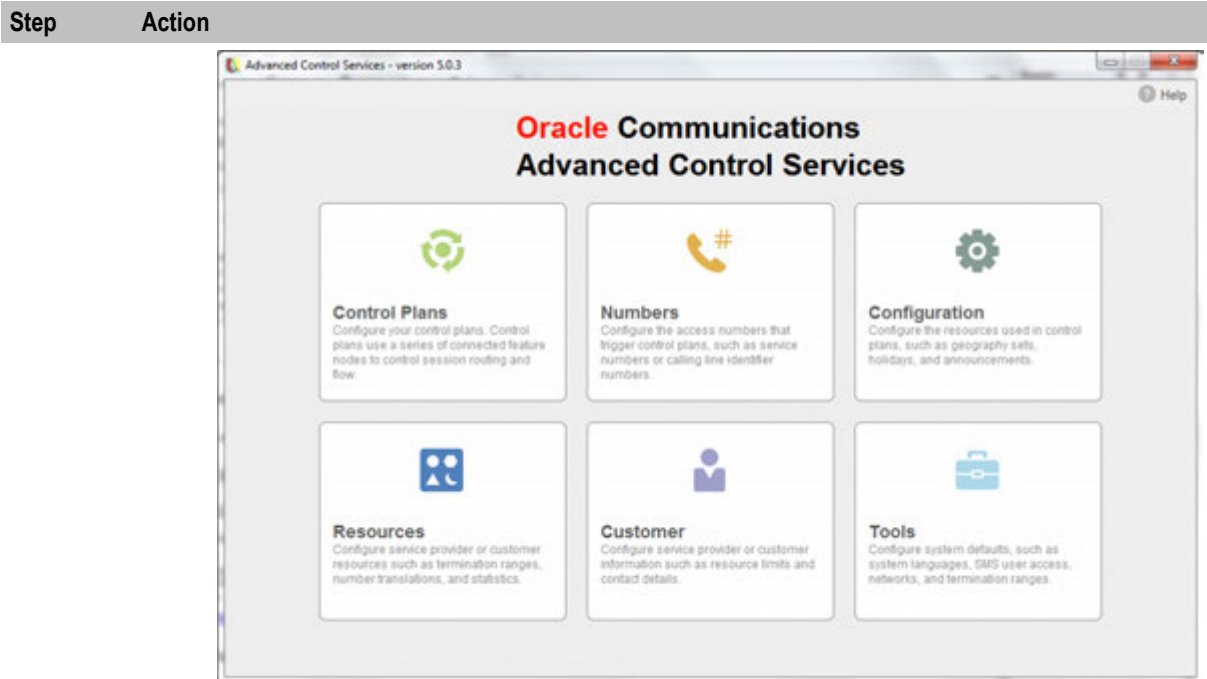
| Step | Action |
|---|---|

Advanced Control Services - version 5.0.3

Help

Oracle Communications
Advanced Control Services

Control Plans
Configure your control plans. Control plans use a series of connected feature nodes to control session routing and flow.

Numbers
Configure the access numbers that trigger control plans, such as service numbers or calling line identifier numbers.

Configuration
Configure the resources used in control plans, such as geography sets, holidays, and announcements.

Resources
Configure service provider or customer resources such as termination ranges, number translations, and statistics.

Customer
Configure service provider or customer information such as resource limits and contact details.

Tools
Configure system defaults, such as system languages, SMS user access, networks, and termination ranges.